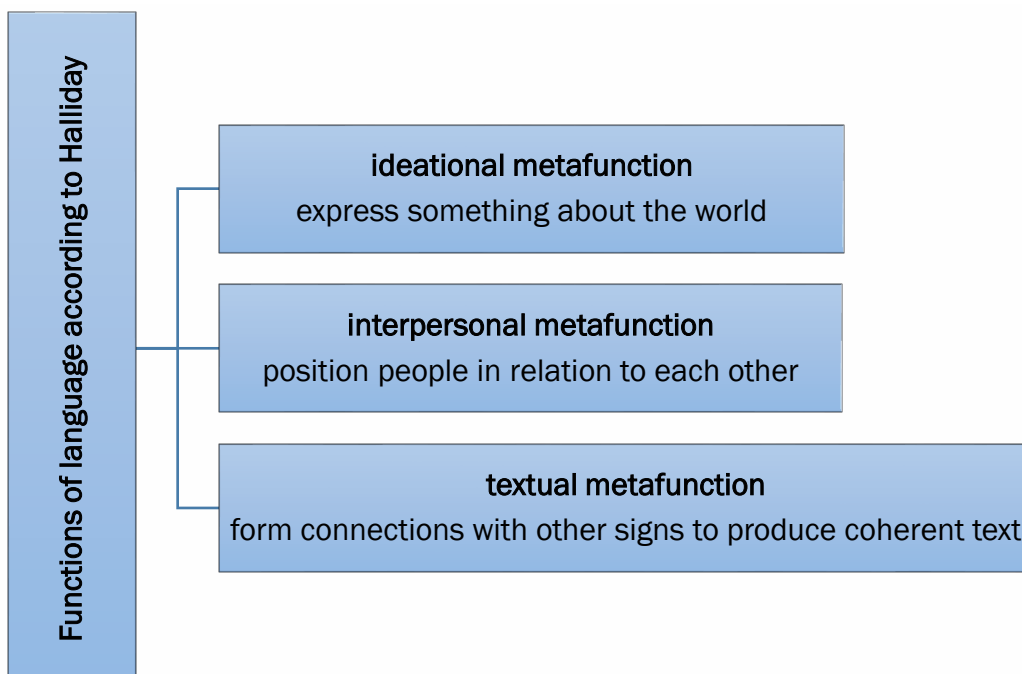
Functions of language according to Halliday

ideational metafunction
express something about the world

interpersonal metafunction
position people in relation to each other

textual metafunction
form connections with other signs to produce coherent text